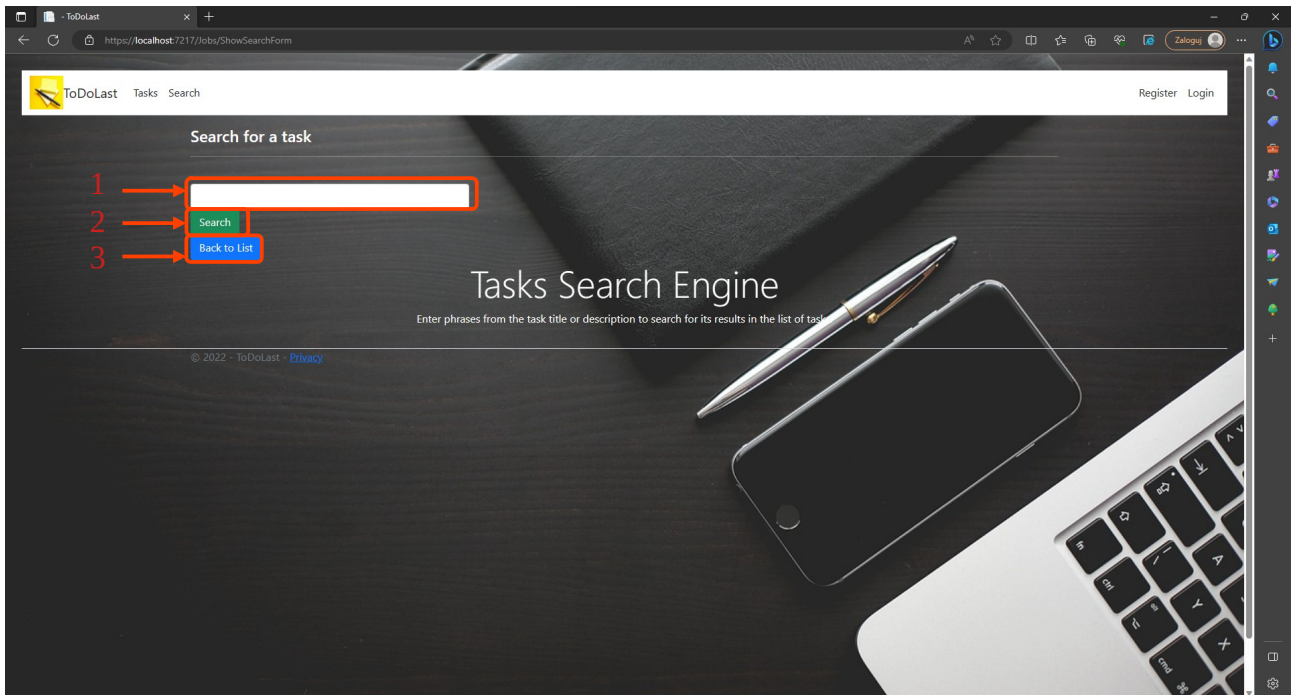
- ToDoLast

https://localhost:7217/Jobs/ShowSearchForm

Zaloguj

ToDoLast Tasks Search

Register Login

Search for a task

1

2

Search

3

Back to List

Tasks Search Engine

Enter phrases from the task title or description to search for its results in the list of tasks

© 2022 - ToDoLast - Privacy